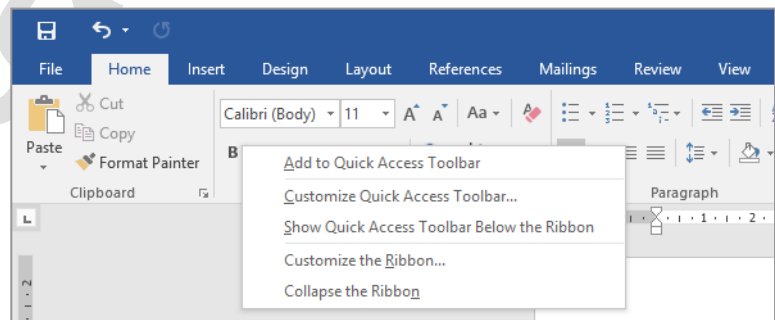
File Home Insert Design Layout References Mailings Review View

Cut
Copy
Paste
Format Painter
Clipboard

Calibri (Body) 11
A A Aa
B

Add to Quick Access Toolbar
Customize Quick Access Toolbar...
Show Quick Access Toolbar Below the Ribbon
Customize the Ribbon...
Collapse the Ribbon

Paragraph

1 2

2